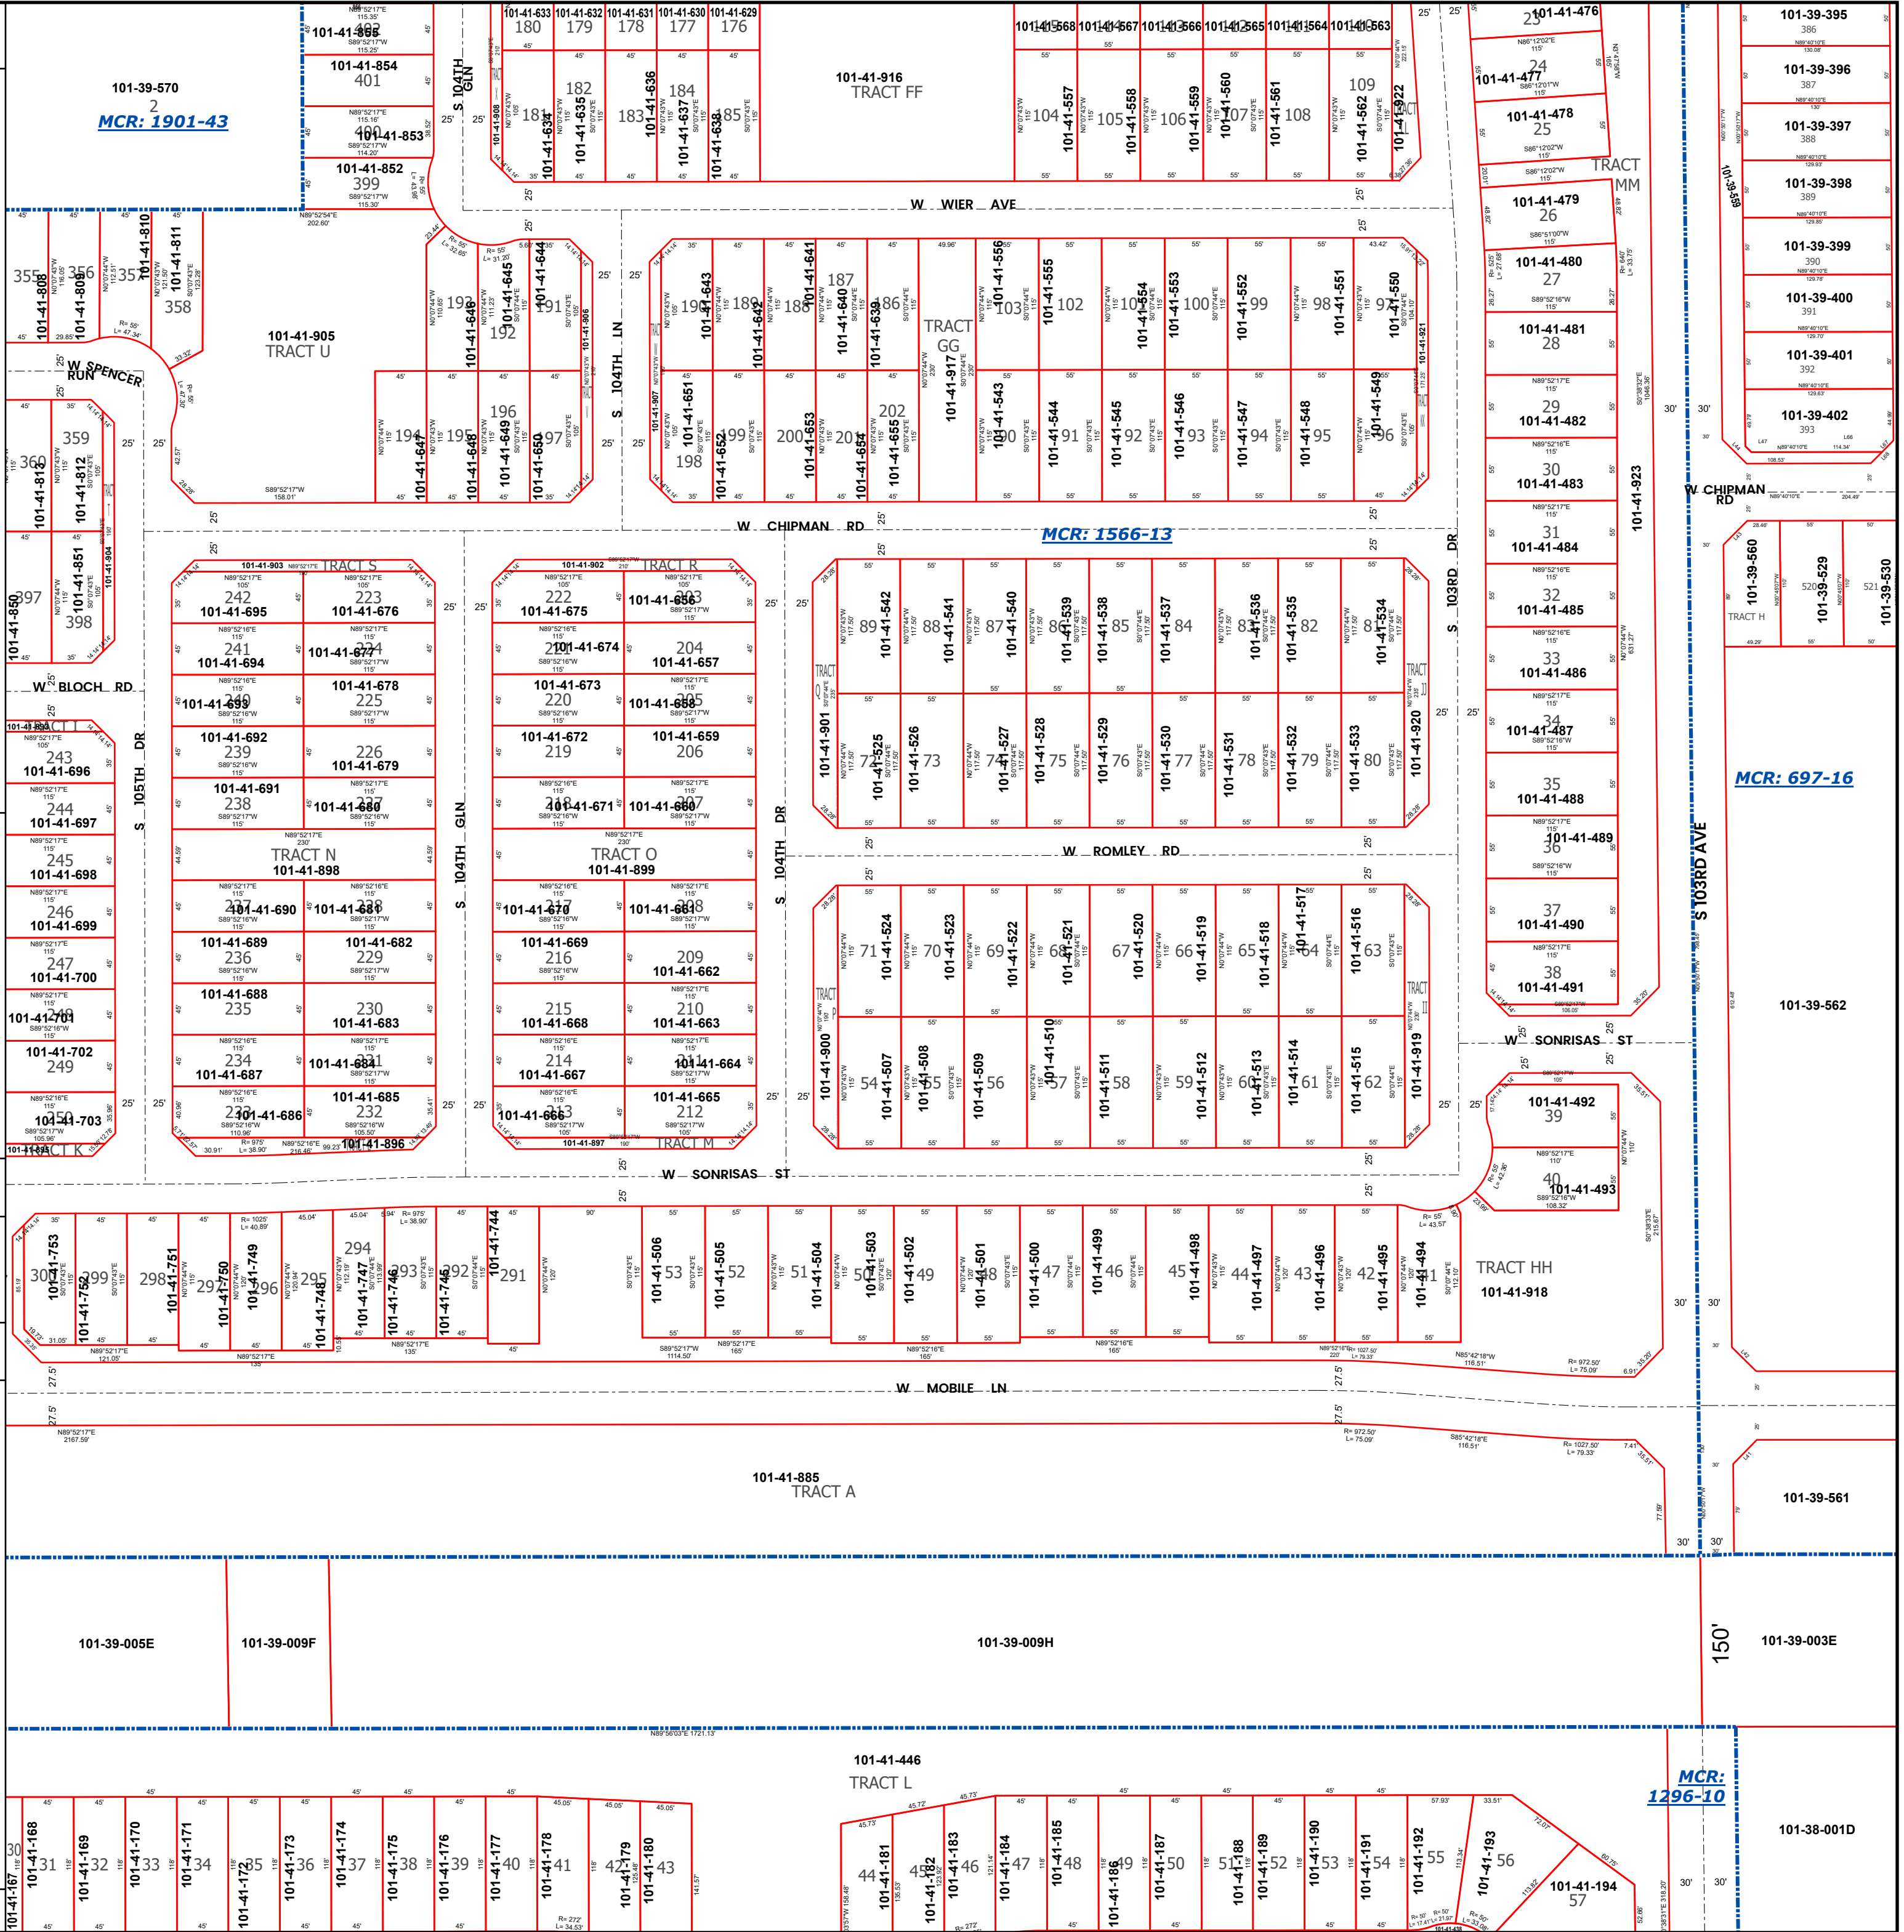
101-39-570
2
MCR: 1901-43
101-41-855
101-41-854
401
101-41-853
400
101-41-852
399
S 104TH GLN
101-41-633 180
101-41-632 179
101-41-631 178
101-41-630 177
101-41-629 176
181 101-41-634
182 101-41-635
183 101-41-636
184 101-41-637
185 101-41-638
101-41-908
101-41-916
TRACT FF
101-41-568 101-41-567 101-41-566 101-41-565 101-41-564 101-41-563
104 101-41-557
105 101-41-558
106 101-41-559
107 101-41-560
108 101-41-561
109 101-41-562
101-41-922
23 101-41-476
24 101-41-477
101-41-478 25
TRACT MM
101-41-479 26
101-41-480 27
101-41-481 28
29 101-41-482
30 101-41-483
31 101-41-484
32 101-41-485
33 101-41-486
34 101-41-487
35 101-41-488
36 101-41-489
37 101-41-490
38 101-41-491
101-41-923
101-39-395 386
101-39-396 387
101-39-397 388
101-39-398 389
101-39-399 390
101-39-400 391
101-39-401 392
101-39-402 393
101-39-559
W WIER AVE
355 101-41-808
356 101-41-809
357 101-41-810
358 101-41-811
W SPENCER RUN
101-41-905
TRACT U
193 101-41-646
192 101-41-645
191 101-41-644
101-41-906
S 104TH LN
190 101-41-643
189 101-41-642
188 101-41-641
187 101-41-640
186 101-41-639
TRACT GG
101-41-917
103 101-41-556
102 101-41-555
101 101-41-554
100 101-41-553
99 101-41-552
98 101-41-551
97 101-41-550
101-41-921
359
360 101-41-813
101-41-812
194 101-41-647
195 101-41-648
196 101-41-649
197 101-41-650
101-41-907
198 101-41-651
199 101-41-652
200 101-41-653
201 101-41-654
202 101-41-655
90 101-41-543
91 101-41-544
92 101-41-545
93 101-41-546
94 101-41-547
95 101-41-548
96 101-41-549
W CHIPMAN RD
W CHIPMAN RD
MCR: 1566-13
397 101-41-850
398 101-41-851
101-41-904
W BLOCH RD
101-41-903 TRACT S
242 101-41-695
223 101-41-676
241 101-41-694
224 101-41-677
240 101-41-693
225 101-41-678
239 101-41-692
226 101-41-679
238 101-41-691
227 101-41-680
TRACT N
101-41-898
237 101-41-690
228 101-41-681
236 101-41-689
229 101-41-682
235 101-41-688
230 101-41-683
234 101-41-687
231 101-41-684
233 101-41-686
232 101-41-685
101-41-896
S 104TH GLN
101-41-902 TRACT R
222 101-41-675
203 101-41-656
221 101-41-674
204 101-41-657
220 101-41-673
205 101-41-658
219 101-41-672
206 101-41-659
218 101-41-671
207 101-41-660
TRACT O
101-41-899
217 101-41-670
208 101-41-661
216 101-41-669
209 101-41-662
215 101-41-668
210 101-41-663
214 101-41-667
211 101-41-664
213 101-41-666
212 101-41-665
101-41-897 TRACT M
S 104TH DR
89 101-41-542
88 101-41-541
87 101-41-540
86 101-41-539
85 101-41-538
84 101-41-537
83 101-41-536
82 101-41-535
81 101-41-534
S 103RD DR
101-41-901
72 101-41-525
73 101-41-526
74 101-41-527
75 101-41-528
76 101-41-529
77 101-41-530
78 101-41-531
79 101-41-532
80 101-41-533
101-41-920
W ROMLEY RD
71 101-41-524
70 101-41-523
69 101-41-522
68 101-41-521
67 101-41-520
66 101-41-519
65 101-41-518
64 101-41-517
63 101-41-516
101-41-900
54 101-41-507
55 101-41-508
56 101-41-509
57 101-41-510
58 101-41-511
59 101-41-512
60 101-41-513
61 101-41-514
62 101-41-515
101-41-919
S 103RD AVE
MCR: 697-16
W CHIPMAN RD
101-39-560
101-39-529 520
521 101-39-530
TRACT H
101-39-562
W SONRISAS ST
101-41-492 39
40 101-41-493
TRACT HH
101-41-918
101-41-894 TRACT I
243 101-41-696
244 101-41-697
245 101-41-698
246 101-41-699
247 101-41-700
248 101-41-701
101-41-702 249
250 101-41-703
101-41-895 TRACT K
S 105TH DR
W SONRISAS ST
300 101-41-753
299 101-41-752
298 101-41-751
297 101-41-750
296 101-41-749
295 101-41-748
294 101-41-747
293 101-41-746
292 101-41-745
291 101-41-744
53 101-41-506
52 101-41-505
51 101-41-504
50 101-41-503
49 101-41-502
48 101-41-501
47 101-41-500
46 101-41-499
45 101-41-498
44 101-41-497
43 101-41-496
42 101-41-495
41 101-41-494
W MOBILE LN
101-41-885
TRACT A
101-39-561
101-39-005E
101-39-009F
101-39-009H
150'
101-39-003E
101-41-446
TRACT L
MCR: 1296-10
101-38-001D
30 101-41-167
31 101-41-168
32 101-41-169
33 101-41-170
34 101-41-171
35 101-41-172
36 101-41-173
37 101-41-174
38 101-41-175
39 101-41-176
40 101-41-177
41 101-41-178
42 101-41-179
43 101-41-180
44 101-41-181
45 101-41-182
46 101-41-183
47 101-41-184
48 101-41-185
49 101-41-186
50 101-41-187
51 101-41-188
52 101-41-189
53 101-41-190
54 101-41-191
55 101-41-192
56 101-41-193
101-41-194 57